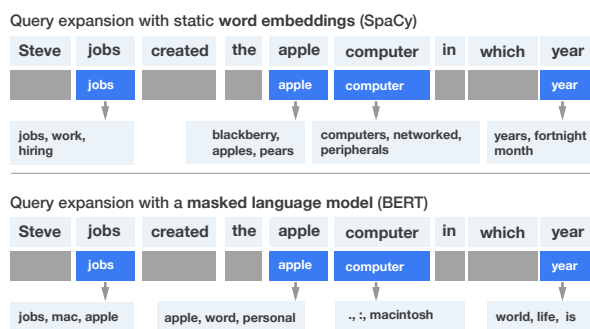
Query expansion with static **word embeddings** (SpaCy)

Steve jobs created the apple computer in which year

jobs apple computer year

jobs, work, hiring

blackberry, apples, pears

computers, networked, peripherals

years, fortnight month

Query expansion with a **masked language model** (BERT)

Steve jobs created the apple computer in which year

jobs apple computer year

jobs, mac, apple

apple, word, personal

., :, macintosh

world, life, is